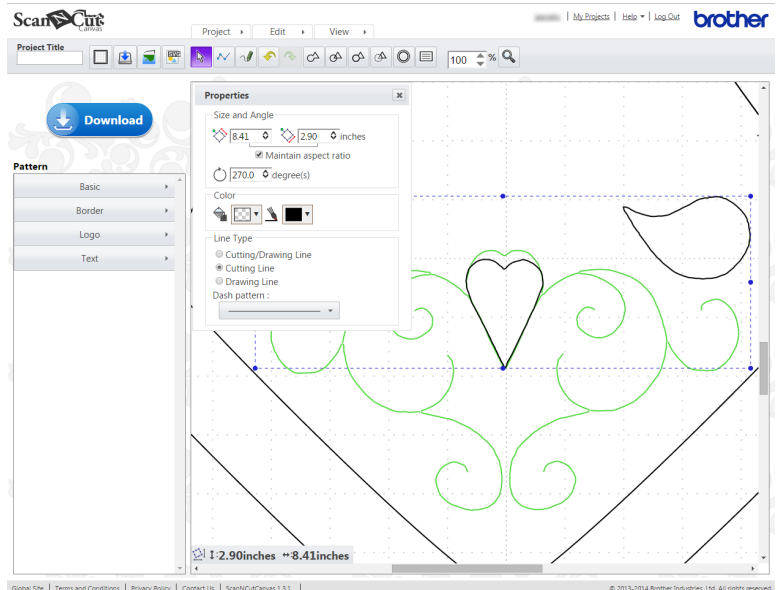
ScanNCut Canvas

Project ▸ | Edit ▸ | View ▸

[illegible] | My Projects | Help ▾ | Log Out

brother

Project Title

100 %

Download

Pattern

Basic ▸
Border ▸
Logo ▸
Text ▸

Properties

Size and Angle

8.41 | 2.90 inches

Maintain aspect ratio

270.0 degree(s)

Color

Line Type

Cutting/Drawing Line
Cutting Line
Drawing Line

Dash pattern :

2.90inches 8.41inches

Global Site | Terms and Conditions | Privacy Policy | Contact Us | ScanNCutCanvas 1.3.1 |

© 2013-2014 Brother Industries, Ltd. All rights reserved.